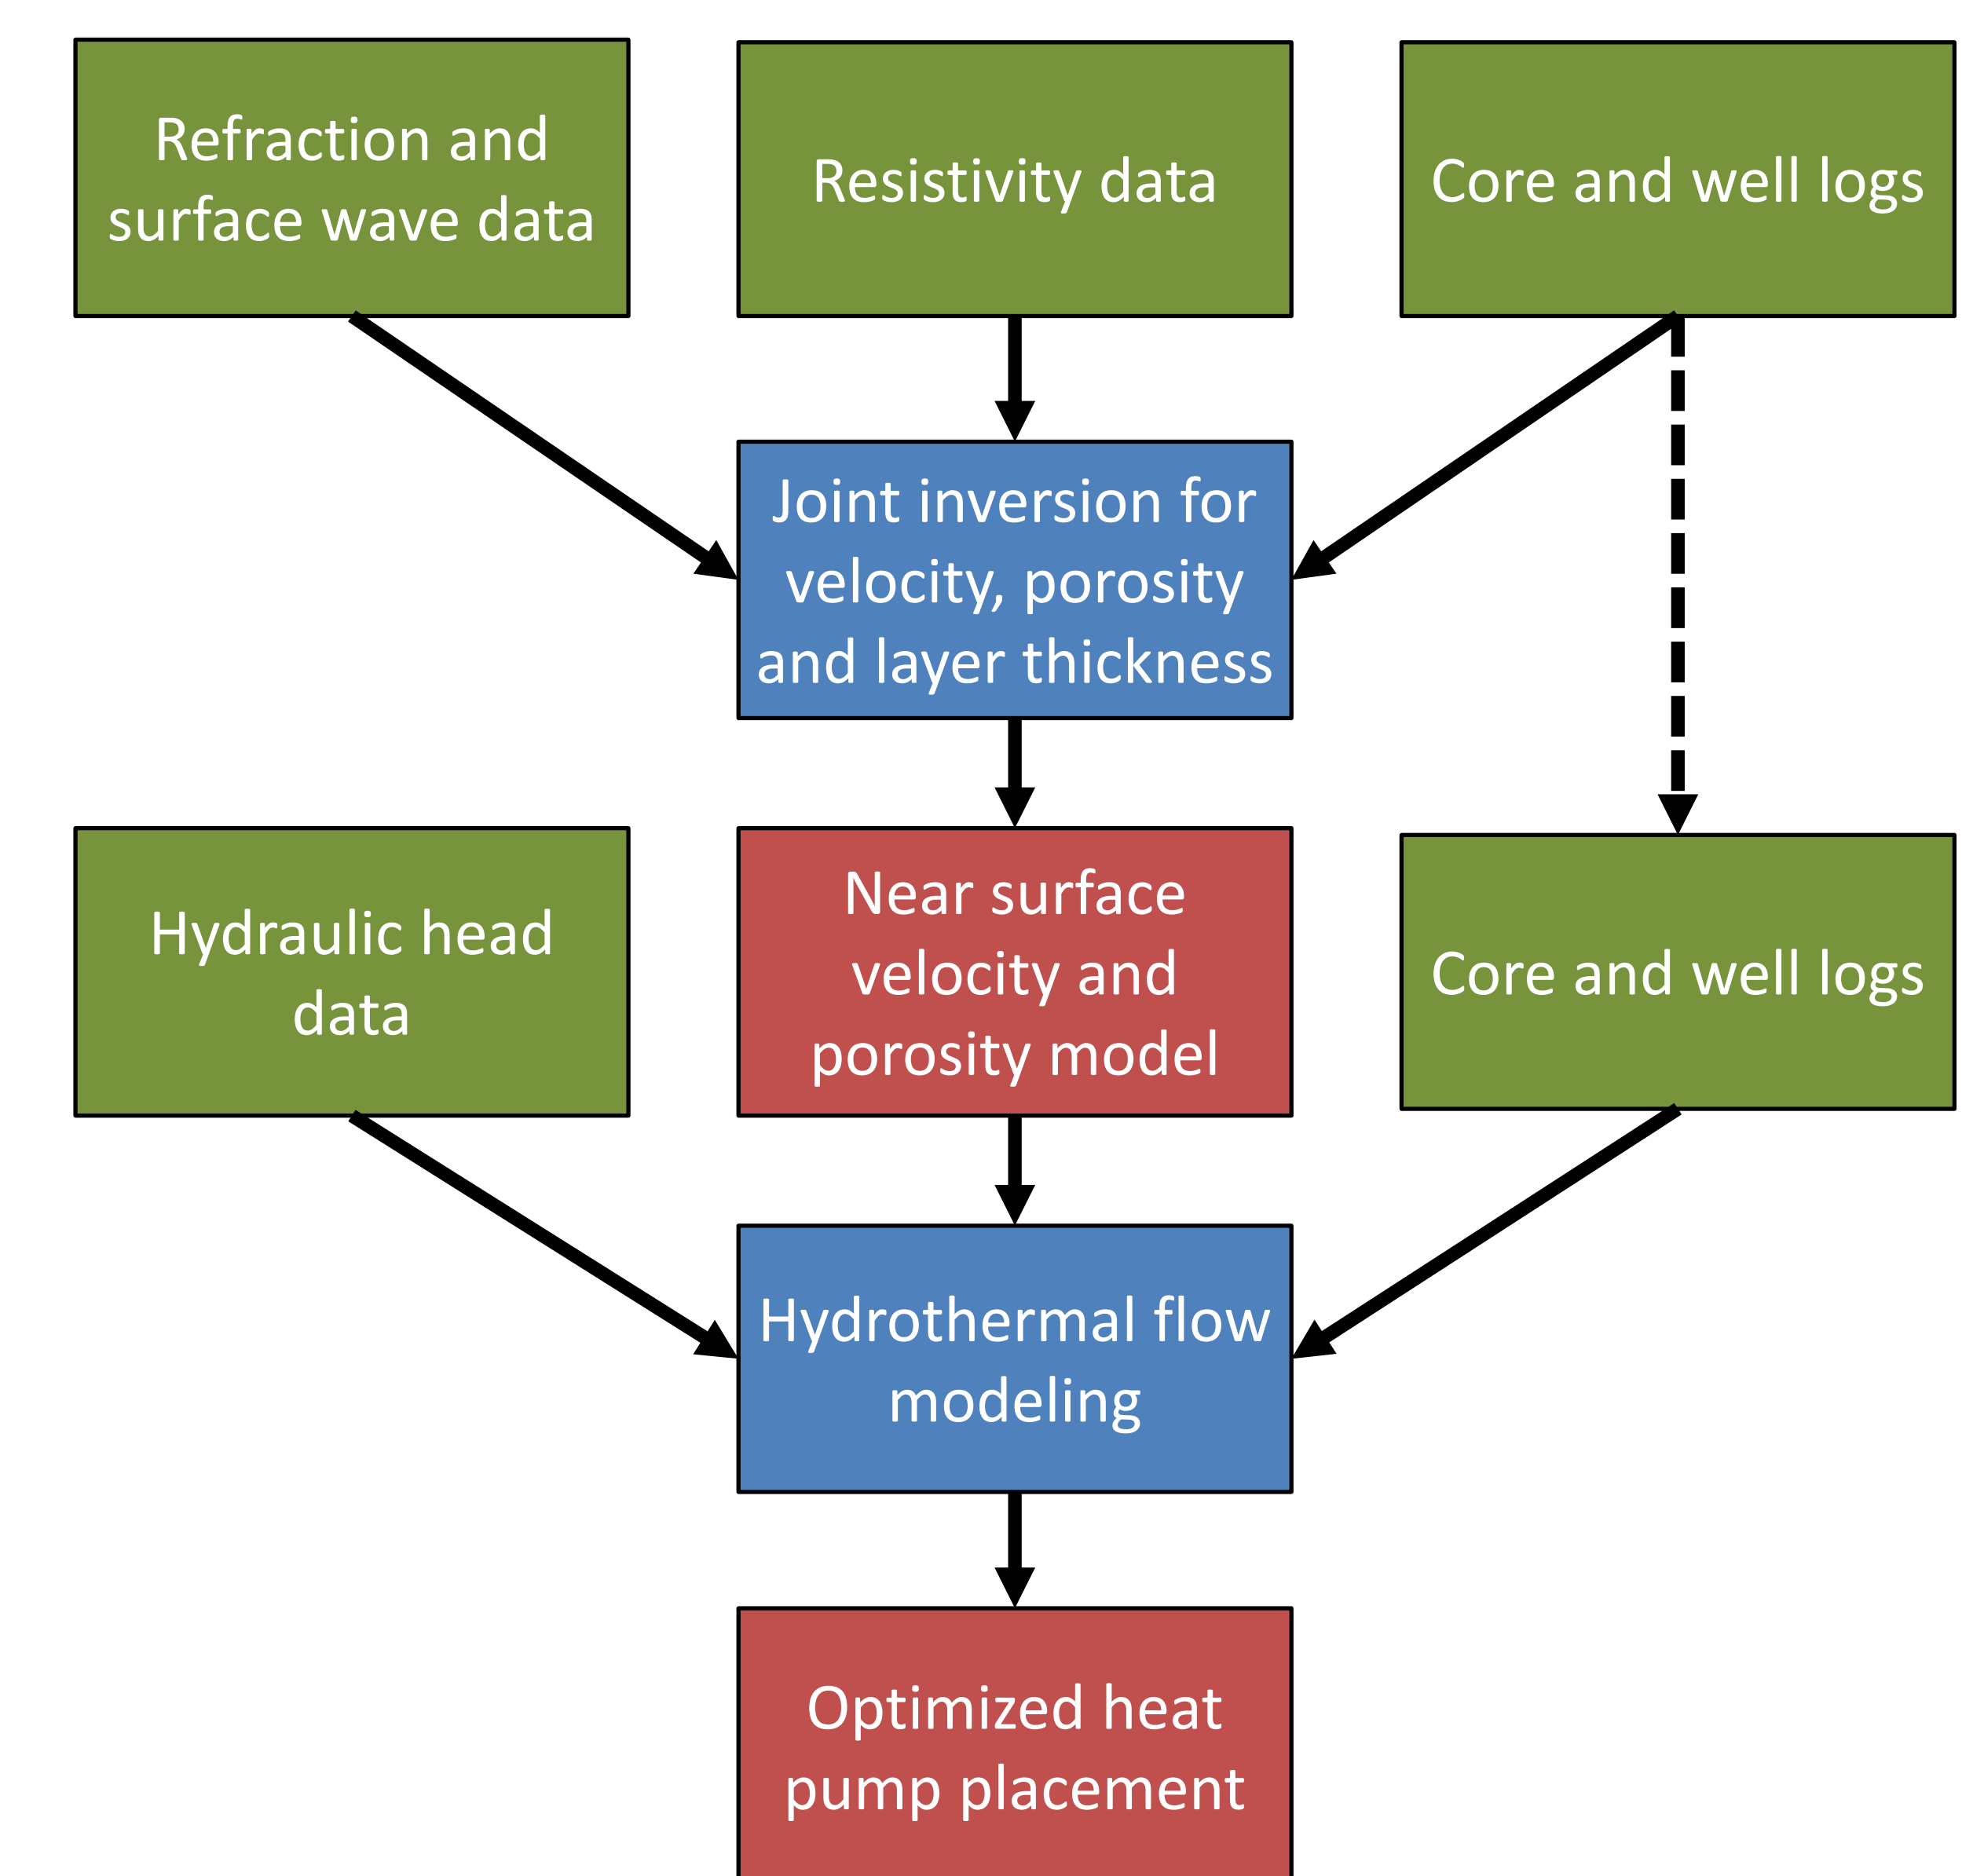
Refraction and surface wave data

Resistivity data

Core and well logs

Joint inversion for velocity, porosity and layer thickness

Hydraulic head data

Near surface velocity and porosity model

Core and well logs

Hydrothermal flow modeling

Optimized heat pump placement